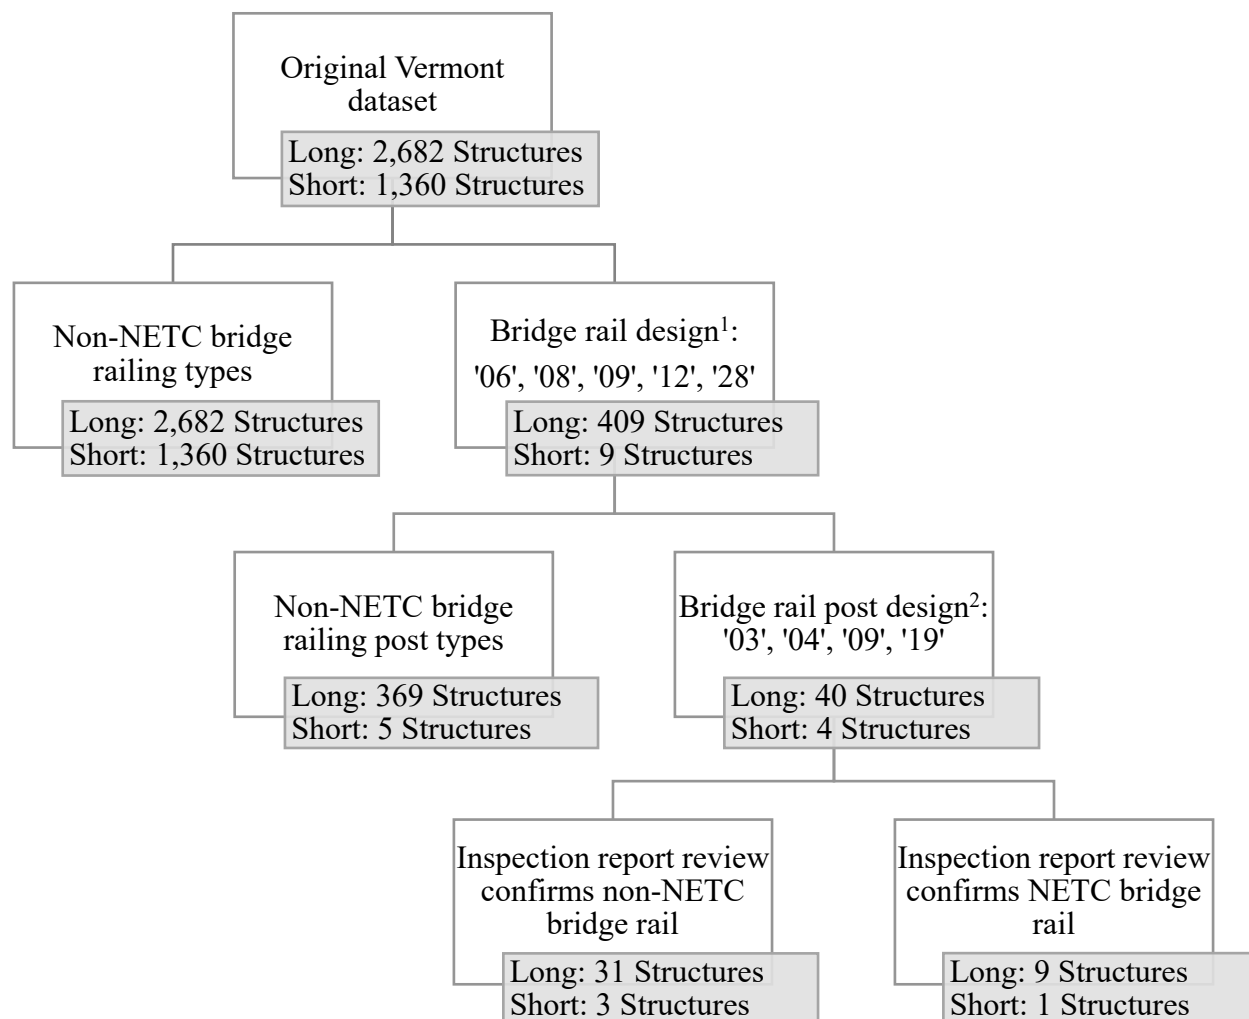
Original Vermont dataset

Long: 2,682 Structures
Short: 1,360 Structures

Non-NETC bridge railing types

Long: 2,682 Structures
Short: 1,360 Structures

Bridge rail design$^1$: '06', '08', '09', '12', '28'

Long: 409 Structures
Short: 9 Structures

Non-NETC bridge railing post types

Long: 369 Structures
Short: 5 Structures

Bridge rail post design$^2$: '03', '04', '09', '19'

Long: 40 Structures
Short: 4 Structures

Inspection report review confirms non-NETC bridge rail

Long: 31 Structures
Short: 3 Structures

Inspection report review confirms NETC bridge rail

Long: 9 Structures
Short: 1 Structures